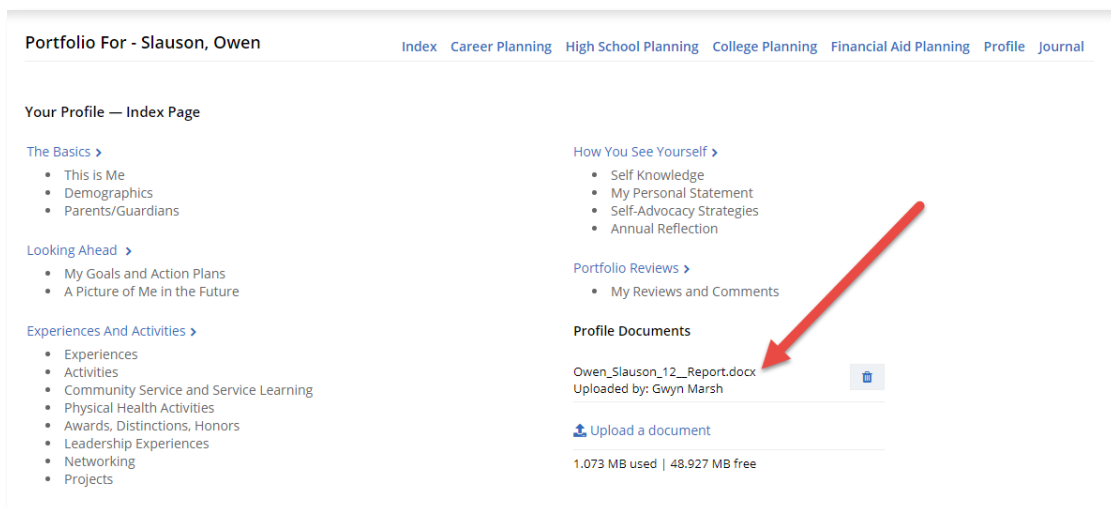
Portfolio For - Slauson, Owen

Index Career Planning High School Planning College Planning Financial Aid Planning Profile Journal

Your Profile — Index Page

The Basics >
- This is Me
- Demographics
- Parents/Guardians

Looking Ahead >
- My Goals and Action Plans
- A Picture of Me in the Future

Experiences And Activities >
- Experiences
- Activities
- Community Service and Service Learning
- Physical Health Activities
- Awards, Distinctions, Honors
- Leadership Experiences
- Networking
- Projects

How You See Yourself >
- Self Knowledge
- My Personal Statement
- Self-Advocacy Strategies
- Annual Reflection

Portfolio Reviews >
- My Reviews and Comments

Profile Documents

Owen_Slauson_12__Report.docx
Uploaded by: Gwyn Marsh

Upload a document

1.073 MB used | 48.927 MB free